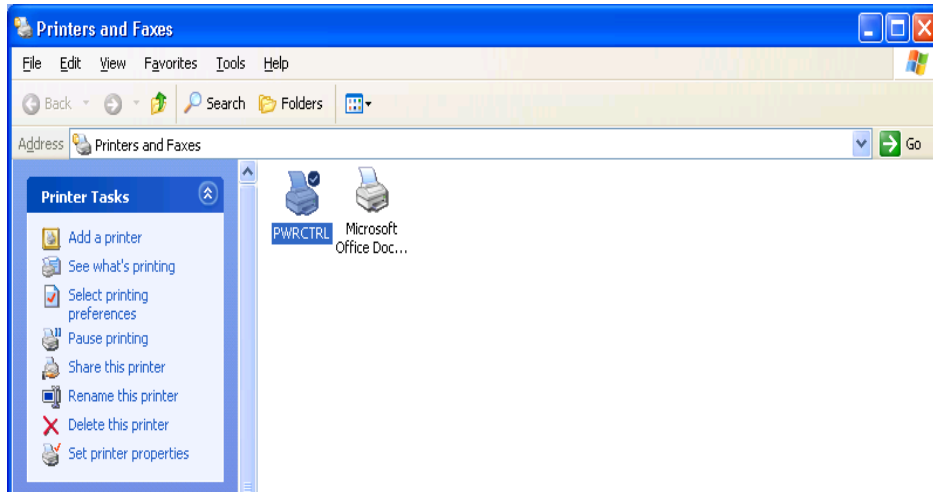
Printers and Faxes

File Edit View Favorites Tools Help

Back Search Folders

Address Printers and Faxes

Go

Printer Tasks

Add a printer
See what's printing
Select printing preferences
Pause printing
Share this printer
Rename this printer
Delete this printer
Set printer properties

PWRCTRL

Microsoft Office Doc...